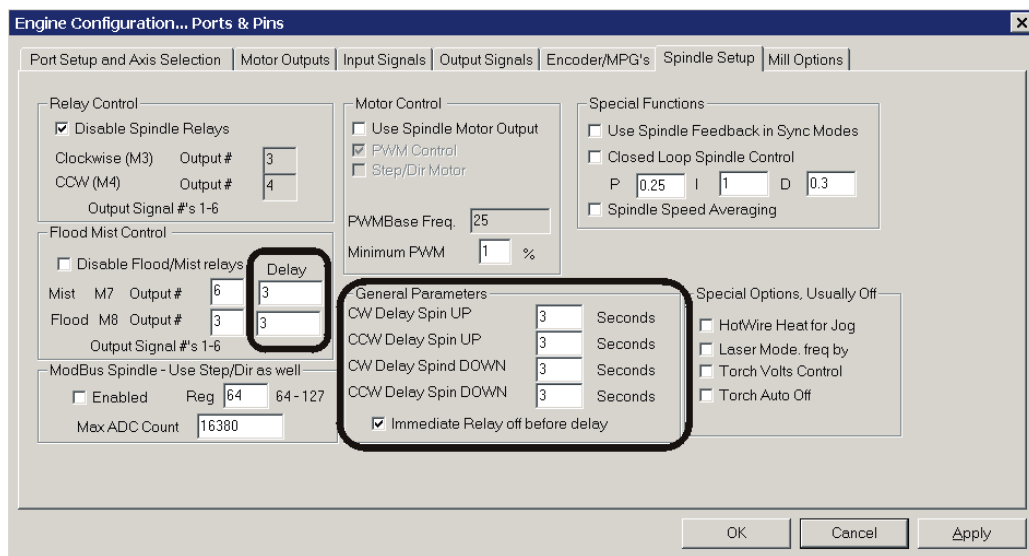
Engine Configuration... Ports & Pins

Port Setup and Axis Selection | Motor Outputs | Input Signals | Output Signals | Encoder/MPG's | Spindle Setup | Mill Options

Relay Control
☑ Disable Spindle Relays
Clockwise (M3) Output # 3
CCW (M4) Output # 4
Output Signal #'s 1-6

Flood Mist Control
☐ Disable Flood/Mist relays
Delay
Mist M7 Output # 6 3
Flood M8 Output # 3 3
Output Signal #'s 1-6

ModBus Spindle - Use Step/Dir as well
☐ Enabled Reg 64 64 - 127
Max ADC Count 16380

Motor Control
☐ Use Spindle Motor Output
☑ PWM Control
☐ Step/Dir Motor
PWMBase Freq. 25
Minimum PWM 1 %

General Parameters
CW Delay Spin UP 3 Seconds
CCW Delay Spin UP 3 Seconds
CW Delay Spind DOWN 3 Seconds
CCW Delay Spin DOWN 3 Seconds
☑ Immediate Relay off before delay

Special Functions
☐ Use Spindle Feedback in Sync Modes
☐ Closed Loop Spindle Control
P 0.25 I 1 D 0.3
☐ Spindle Speed Averaging

Special Options, Usually Off
☐ HotWire Heat for Jog
☐ Laser Mode. freq by
☐ Torch Volts Control
☐ Torch Auto Off

OK Cancel Apply